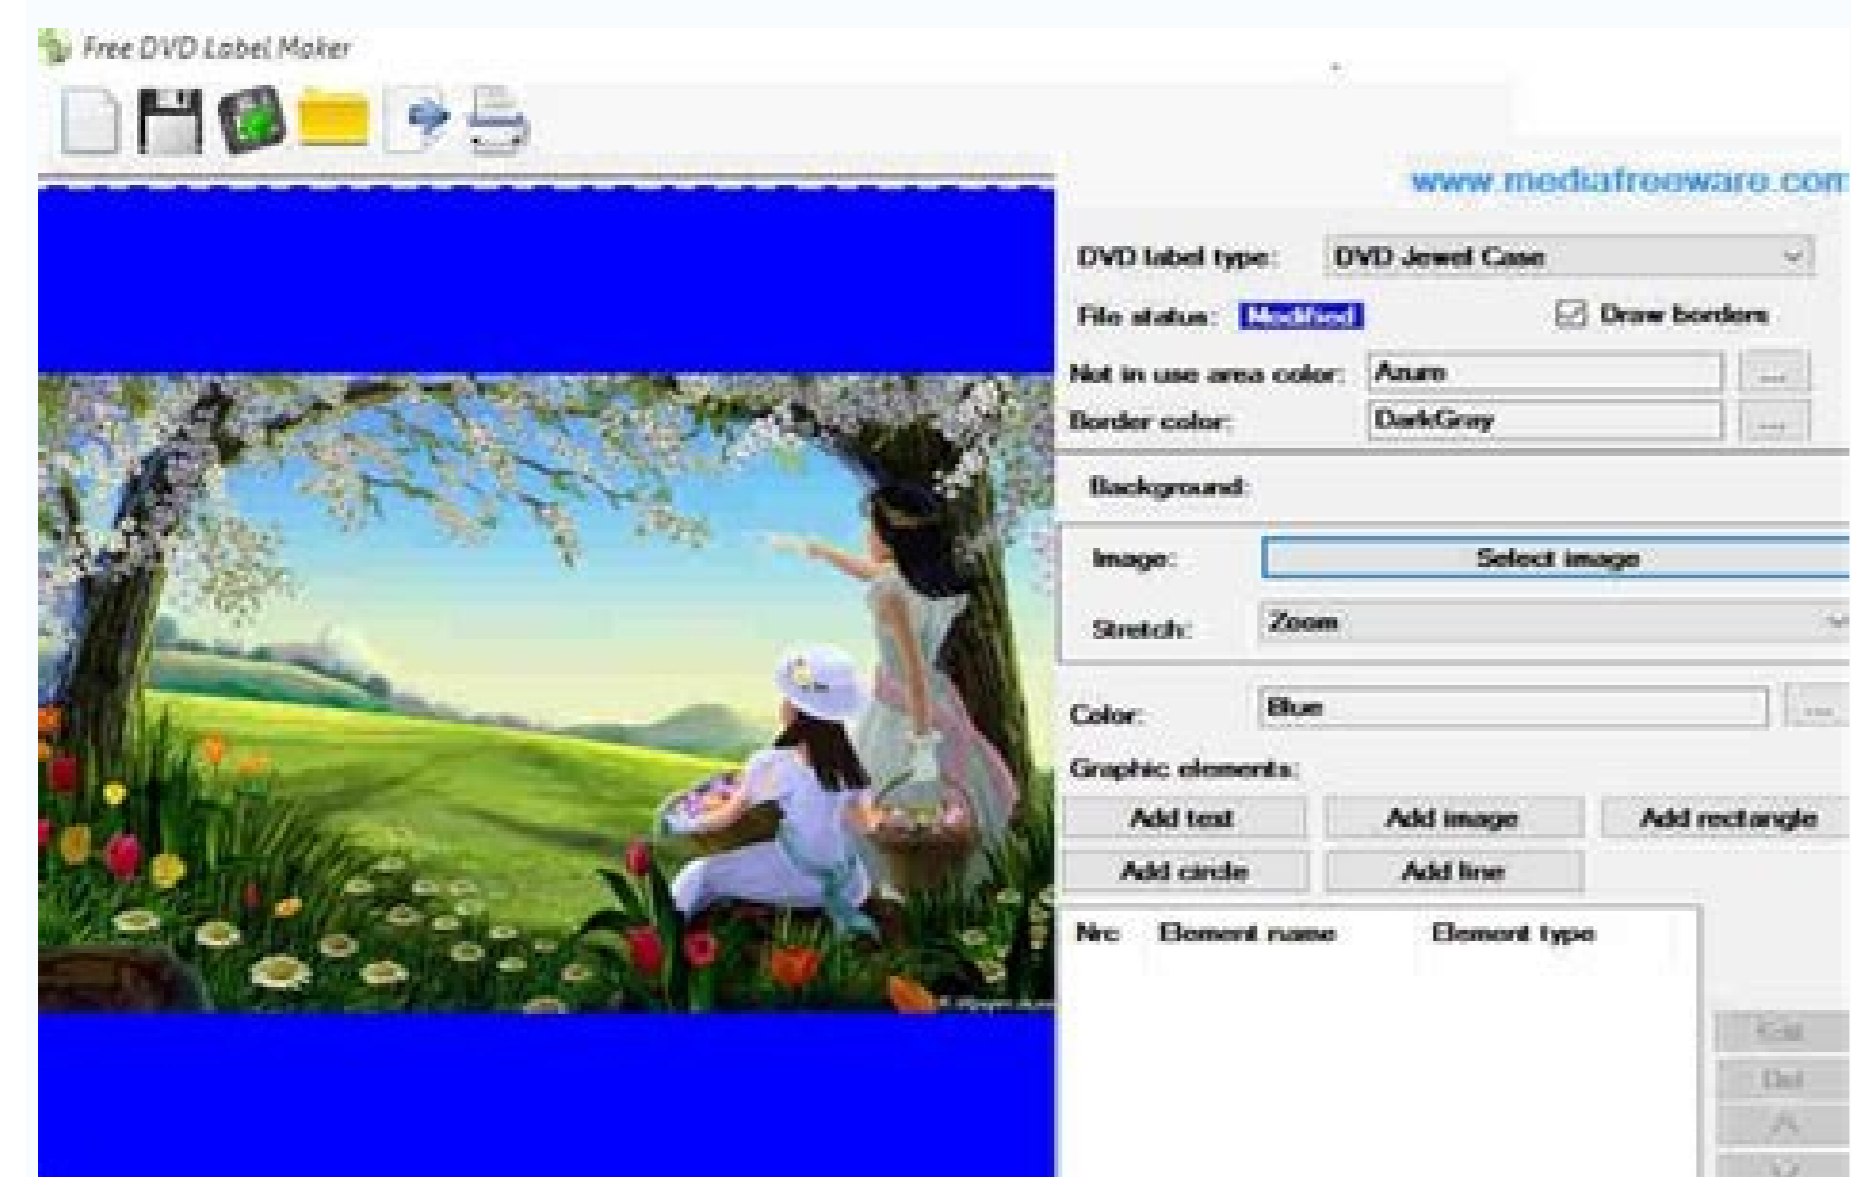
Free DVD Label Maker

www.mediafreeware.com

DVD label type: DVD Jewel Case

File status: Modified

Draw borders

Not in use area color: Azure ...

Border color: DarkGray ...

Background:

Image: Select image

Stretch: Zoom

Color: Blue ...

Graphic elements:

Add text

Add image

Add rectangle

Add circle

Add line

| Nrc | Element name | Element type |
|---|---|---|

Edit

Del

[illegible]

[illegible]